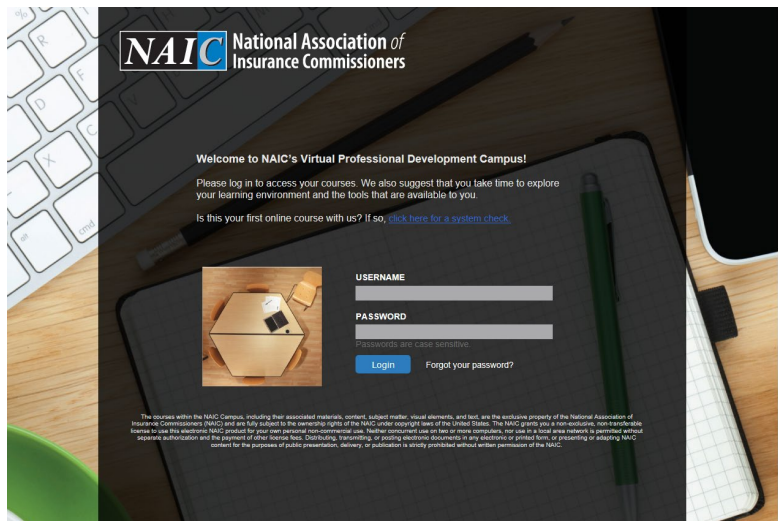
NAIC National Association of Insurance Commissioners

Welcome to NAIC's Virtual Professional Development Campus!

Please log in to access your courses. We also suggest that you take time to explore your learning environment and the tools that are available to you.

Is this your first online course with us? If so, click here for a system check.

USERNAME

PASSWORD

Passwords are case sensitive.

Login

Forgot your password?

The courses within the NAIC Campus, including their associated materials, content, subject matter, visual elements, and text, are the exclusive property of the National Association of Insurance Commissioners (NAIC) and are fully subject to the ownership rights of the NAIC under copyright laws of the United States. The NAIC grants you a non-exclusive, non-transferable license to use this electronic NAIC product for your own personal non-commercial use. Neither concurrent use on two or more computers, nor use in a local area network is permitted without separate authorization and the payment of other license fees. Distributing, transmitting, or posting electronic documents in any electronic or printed form, or presenting or adapting NAIC content for the purposes of public presentation, delivery, or publication is strictly prohibited without written permission of the NAIC.